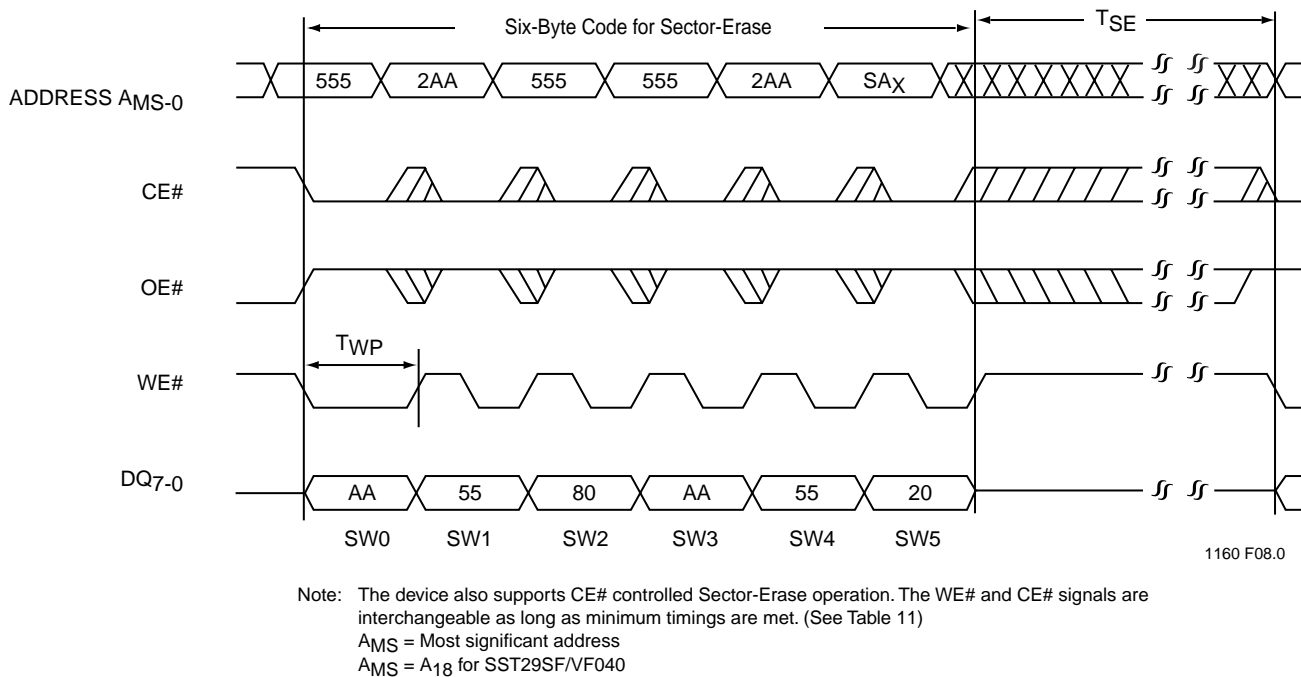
Six-Byte Code for Sector-Erase

$T_{SE}$

ADDRESS $A_{MS-0}$

555 2AA 555 555 2AA $SA_X$

CE#

OE#

$T_{WP}$

WE#

$DQ_{7-0}$

AA 55 80 AA 55 20

SW0 SW1 SW2 SW3 SW4 SW5

1160 F08.0

Note: The device also supports CE# controlled Sector-Erase operation. The WE# and CE# signals are interchangeable as long as minimum timings are met. (See Table 11)
$A_{MS}$ = Most significant address
$A_{MS}$ = $A_{18}$ for SST29SF/VF040